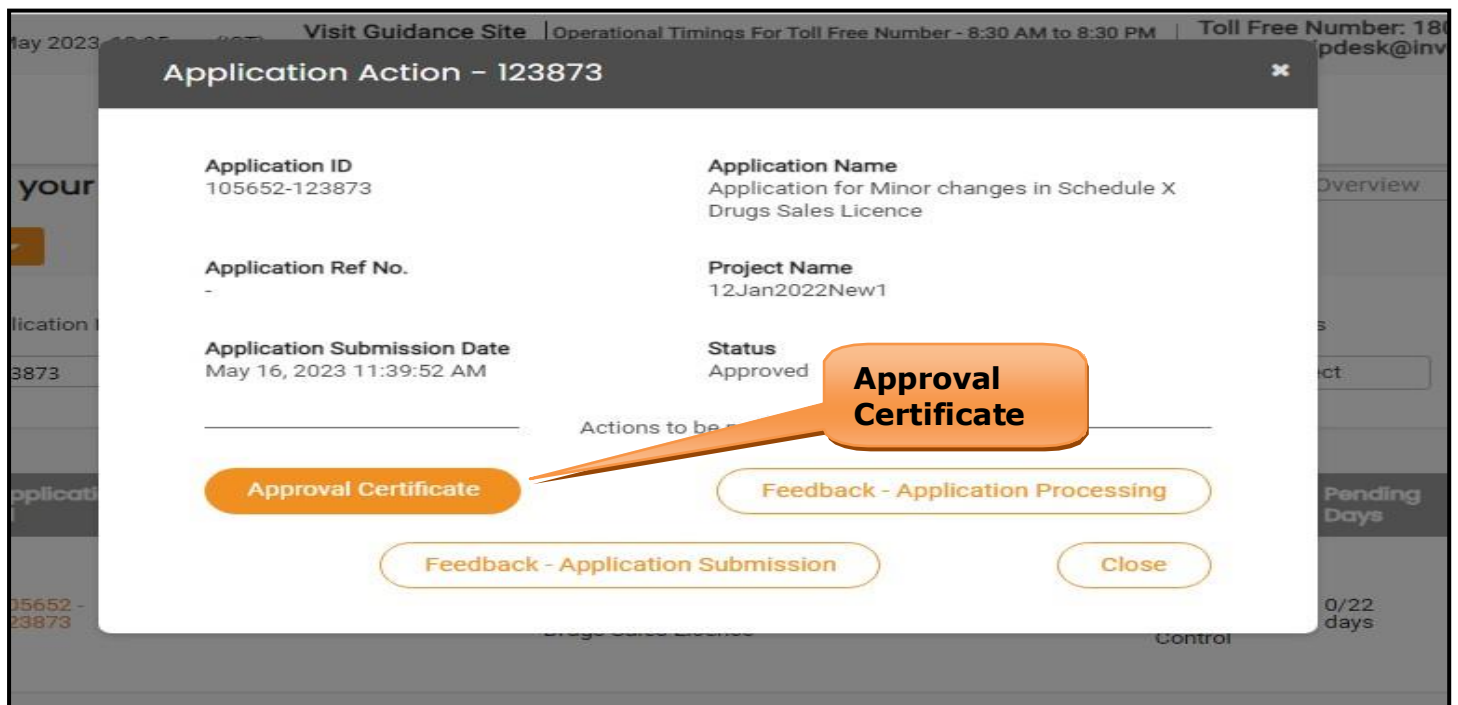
May 2023 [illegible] Visit Guidance Site | Operational Timings For Toll Free Number - 8:30 AM to 8:30 PM | Toll Free Number: 18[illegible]
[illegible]pdesk@inv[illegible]

Application Action - 123873

Application ID
105652-123873

Application Name
Application for Minor changes in Schedule X Drugs Sales Licence

Application Ref No.
-

Project Name
12Jan2022New1

Application Submission Date
May 16, 2023 11:39:52 AM

Status
Approved

Approval Certificate

Actions to be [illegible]

Approval Certificate

Feedback - Application Processing

Feedback - Application Submission

Close

your
Overview
lication
3873
ect
pplicati
Pending Days
05652 - 23873
Drugs Sales Licence
Control
0/22 days